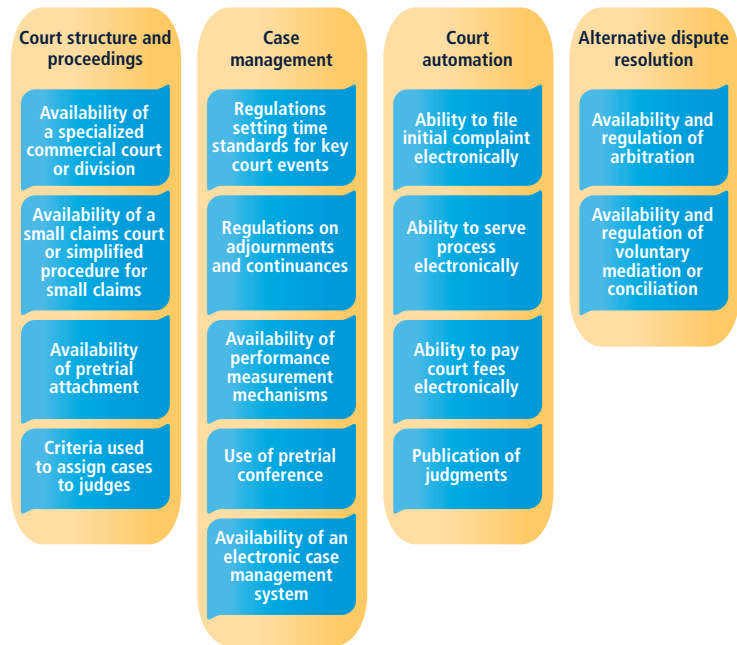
Court structure and proceedings

Availability of a specialized commercial court or division

Availability of a small claims court or simplified procedure for small claims

Availability of pretrial attachment

Criteria used to assign cases to judges

Case management

Regulations setting time standards for key court events

Regulations on adjournments and continuances

Availability of performance measurement mechanisms

Use of pretrial conference

Availability of an electronic case management system

Court automation

Ability to file initial complaint electronically

Ability to serve process electronically

Ability to pay court fees electronically

Publication of judgments

Alternative dispute resolution

Availability and regulation of arbitration

Availability and regulation of voluntary mediation or conciliation